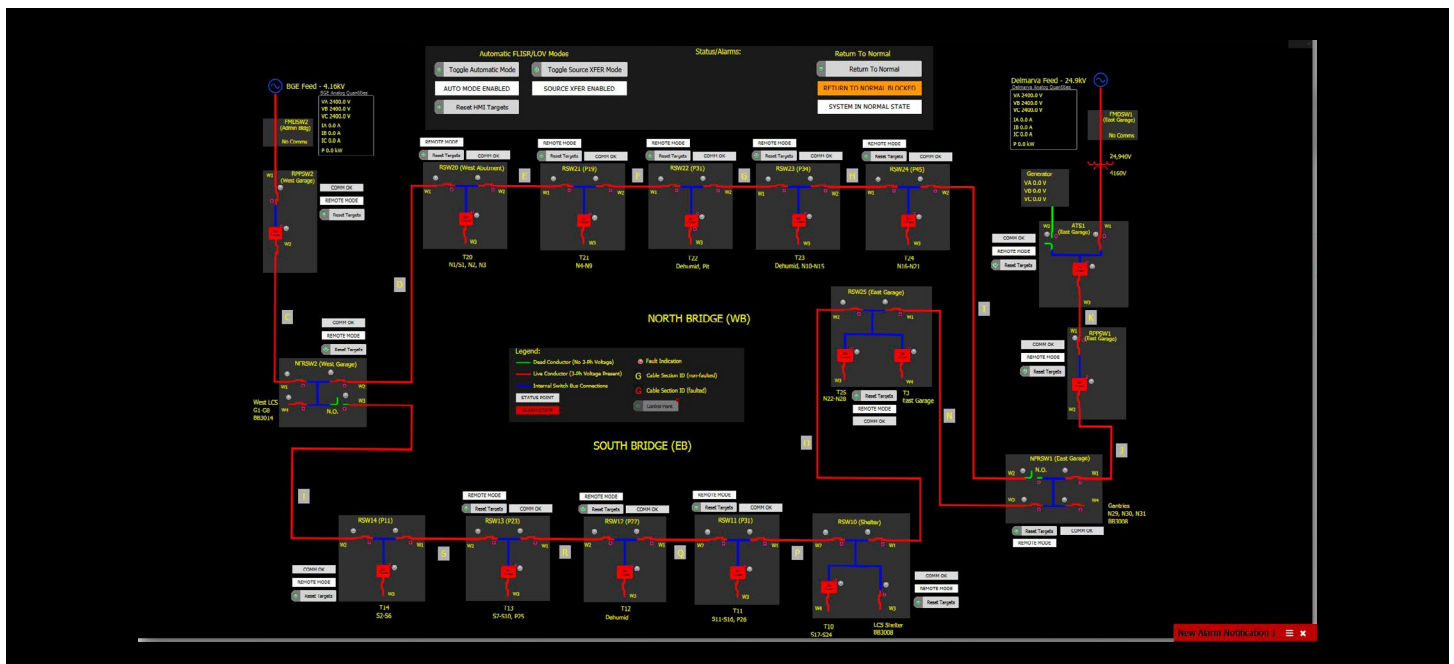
Automatic FLISR/LOV Modes

Toggle Automatic Mode

Toggle Source XFER Mode

AUTO MODE ENABLED

SOURCE XFER ENABLED

Reset HMI Targets

Status/Alarms:

Return To Normal

Return To Normal

RETURN TO NORMAL BLOCKED

SYSTEM IN NORMAL STATE

BGE Feed - 4.16KV

BGE Analog Quantities

VA 2400.0 V
VB 2400.0 V
VC 2400.0 V
IA 0.0 A
IB 0.0 A
IC 0.0 A
P 0.0 kW

FMDSW2 (Admin Bldg)

No Comms

RPPSW2 (West Garage)

COMM OK

REMOTE MODE

Reset Targets

Delmarva Feed - 24.9kV

Delmarva Analog Quantities

VA 2400.0 V
VB 2400.0 V
VC 2400.0 V
IA 0.0 A
IB 0.0 A
IC 0.0 A
P 0.0 kW

FMDSW1 (East Garage)

No Comms

24,940V

4160V

Generator
VA 0.0 V
VB 0.0 V
VC 0.0 V

ATS1 (East Garage)

COMM OK

REMOTE MODE

Reset Targets

REMOTE MODE

Reset Targets

COMM OK

RSW20 (West Abutment)

T20
N1/S1, N2, N3

RSW21 (P19)

T21
N4-N9

RSW22 (P31)

T22
Dehumid, Pit

RSW23 (P34)

T23
Dehumid, N10-N15

RSW24 (P45)

T24
N16-N21

NORTH BRIDGE (WB)

RSW25 (East Garage)

T25
N22-N28

T3
East Garage

RPPSW1 (East Garage)

COMM OK

REMOTE MODE

Reset Targets

NFRSW2 (West Garage)

N.O.

West LCS
G1-G8
BB3014

Legend:

Dead Conductor (No 3.9% Voltage)

Live Conductor (3.9% Voltage Present)

Internal Switch Bus Connections

STATUS POINT

Fault Indication

G Cable Section ID (non-faulted)

G Cable Section ID (faulted)

Control Point

SOUTH BRIDGE (EB)

NFRSW1 (East Garage)

N.O.

Gantries
N29, N30, N31
BB3008

Reset Targets

COMM OK

REMOTE MODE

RSW14 (P11)

T14
S2-S6

RSW13 (P23)

T13
S7-S10, P25

RSW17 (P27)

T12
Dehumid

RSW11 (P31)

T11
S11-S16, P26

RSW10 (Shelter)

T10
S17-S24

LCS Shelter
BB3008

New Alarm Notification